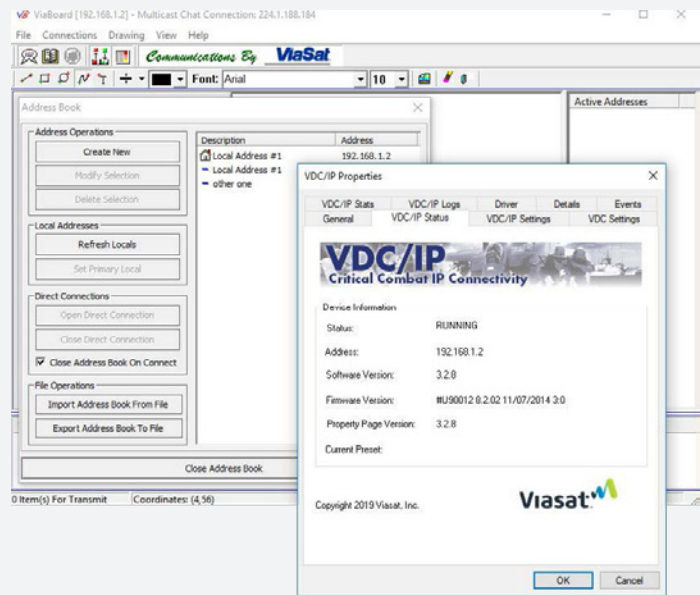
ViaBoard [192.168.1.2] - Multicast Chat Connection: 224.1.188.184

File Connections Drawing View Help

Communications By ViaSat

Font: Arial 10

Active Addresses

Address Book

Address Operations

Create New

Modify Selection

Delete Selection

Local Addresses

Refresh Locals

Set Primary Local

Direct Connections

Open Direct Connection

Close Direct Connection

Close Address Book On Connect

File Operations

Import Address Book From File

Export Address Book To File

Close Address Book

| Description | Address |
|---|---|
| Local Address #1 | 192.168.1.2 |
| Local Address #1 | |
| other one | |

0 Item(s) For Transmit Coordinates: (4,56)

VDC/IP Properties

VDC/IP Stats VDC/IP Logs Driver Details Events

General VDC/IP Status VDC/IP Settings VDC Settings

VDC/IP

Critical Combat IP Connectivity

Device Information

Status: RUNNING

Address: 192.168.1.2

Software Version: 3.2.8

Firmware Version: #U90012 8.2.02 11/07/2014 3:0

Property Page Version: 3.2.8

Current Preset:

Copyright 2019 Viasat, Inc.

Viasat

OK Cancel